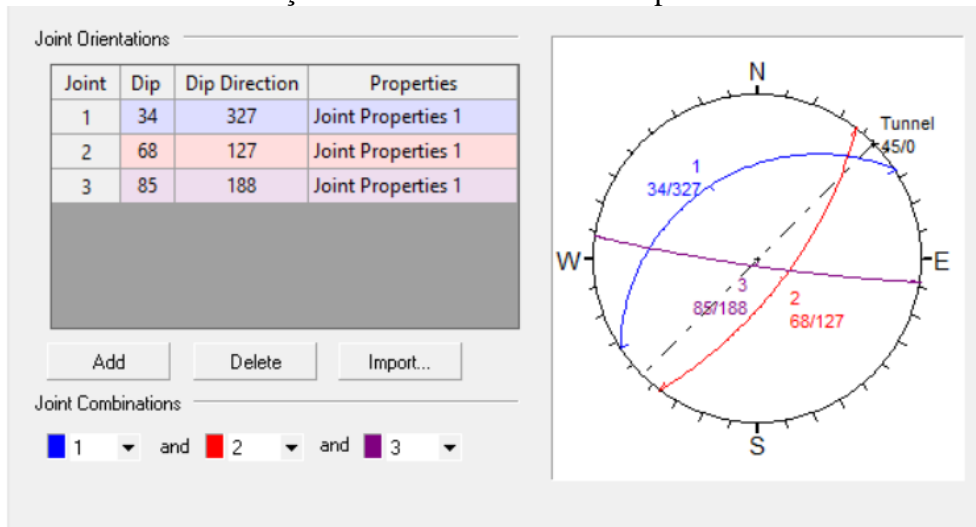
Joint Orientations

| Joint | Dip | Dip Direction | Properties |
|---|---|---|---|
| 1 | 34 | 327 | Joint Properties 1 |
| 2 | 68 | 127 | Joint Properties 1 |
| 3 | 85 | 188 | Joint Properties 1 |

Add Delete Import...

Joint Combinations

1 and 2 and 3

N
Tunnel
45/0
1
34/327
W
E
3
85/188
2
68/127
S